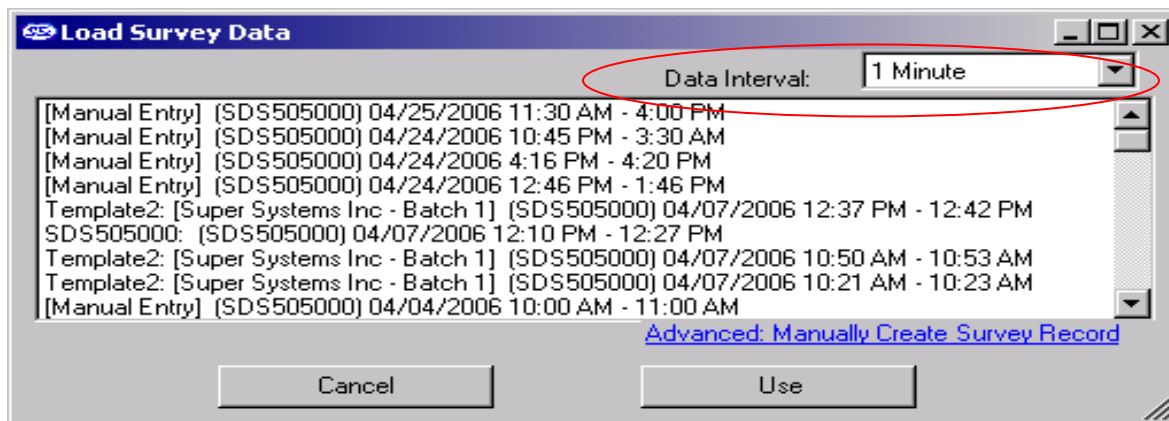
Load Survey Data

Data Interval: 1 Minute

[Manual Entry] (SDS505000) 04/25/2006 11:30 AM - 4:00 PM
[Manual Entry] (SDS505000) 04/24/2006 10:45 PM - 3:30 AM
[Manual Entry] (SDS505000) 04/24/2006 4:16 PM - 4:20 PM
[Manual Entry] (SDS505000) 04/24/2006 12:46 PM - 1:46 PM
Template2: [Super Systems Inc - Batch 1] (SDS505000) 04/07/2006 12:37 PM - 12:42 PM
SDS505000: (SDS505000) 04/07/2006 12:10 PM - 12:27 PM
Template2: [Super Systems Inc - Batch 1] (SDS505000) 04/07/2006 10:50 AM - 10:53 AM
Template2: [Super Systems Inc - Batch 1] (SDS505000) 04/07/2006 10:21 AM - 10:23 AM
[Manual Entry] (SDS505000) 04/04/2006 10:00 AM - 11:00 AM

Advanced: Manually Create Survey Record

Cancel

Use